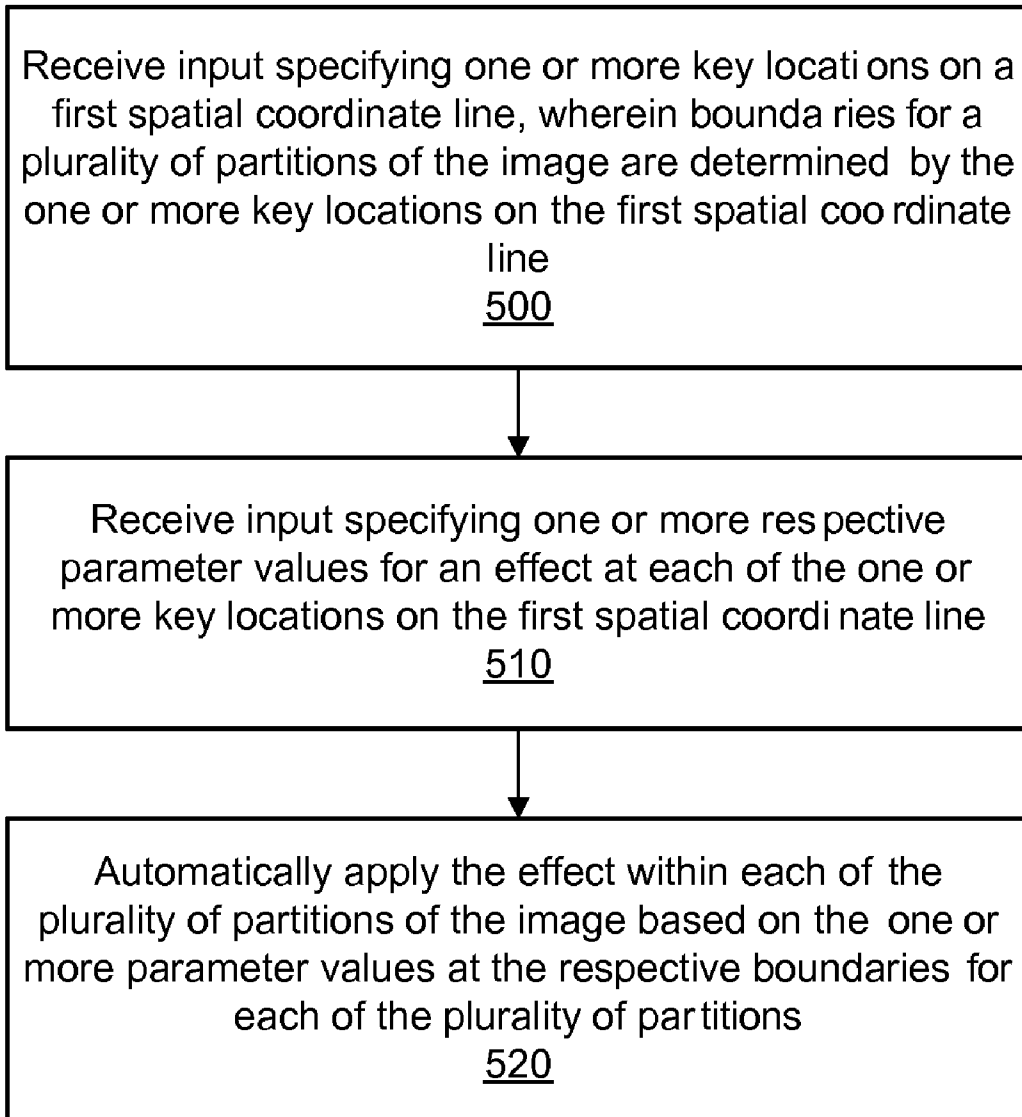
Receive input specifying one or more key locations on a first spatial coordinate line, wherein boundaries for a plurality of partitions of the image are determined by the one or more key locations on the first spatial coordinate line
500

Receive input specifying one or more respective parameter values for an effect at each of the one or more key locations on the first spatial coordinate line
510

Automatically apply the effect within each of the plurality of partitions of the image based on the one or more parameter values at the respective boundaries for each of the plurality of partitions
520